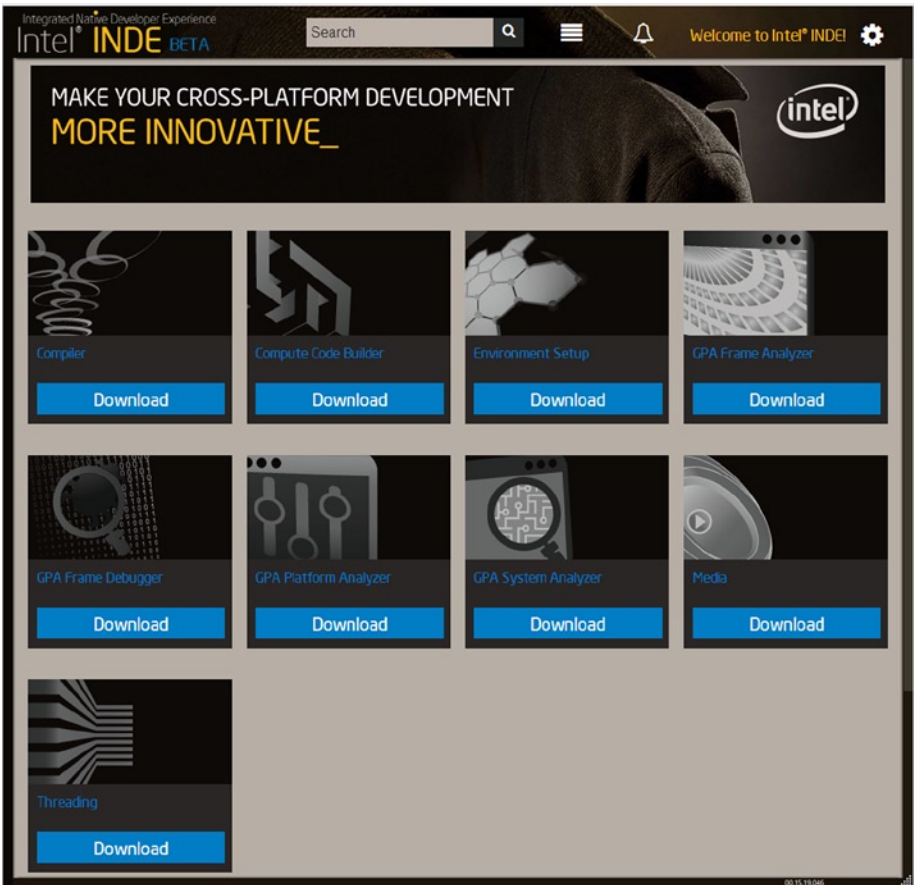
Integrated Native Developer Experience
Intel® INDE BETA

Search

Welcome to Intel® INDE!

MAKE YOUR CROSS-PLATFORM DEVELOPMENT
MORE INNOVATIVE_

intel

Compiler
Download

Compute Code Builder
Download

Environment Setup
Download

GPA Frame Analyzer
Download

GPA Frame Debugger
Download

GPA Platform Analyzer
Download

GPA System Analyzer
Download

Media
Download

Threading
Download

00.15.19.046